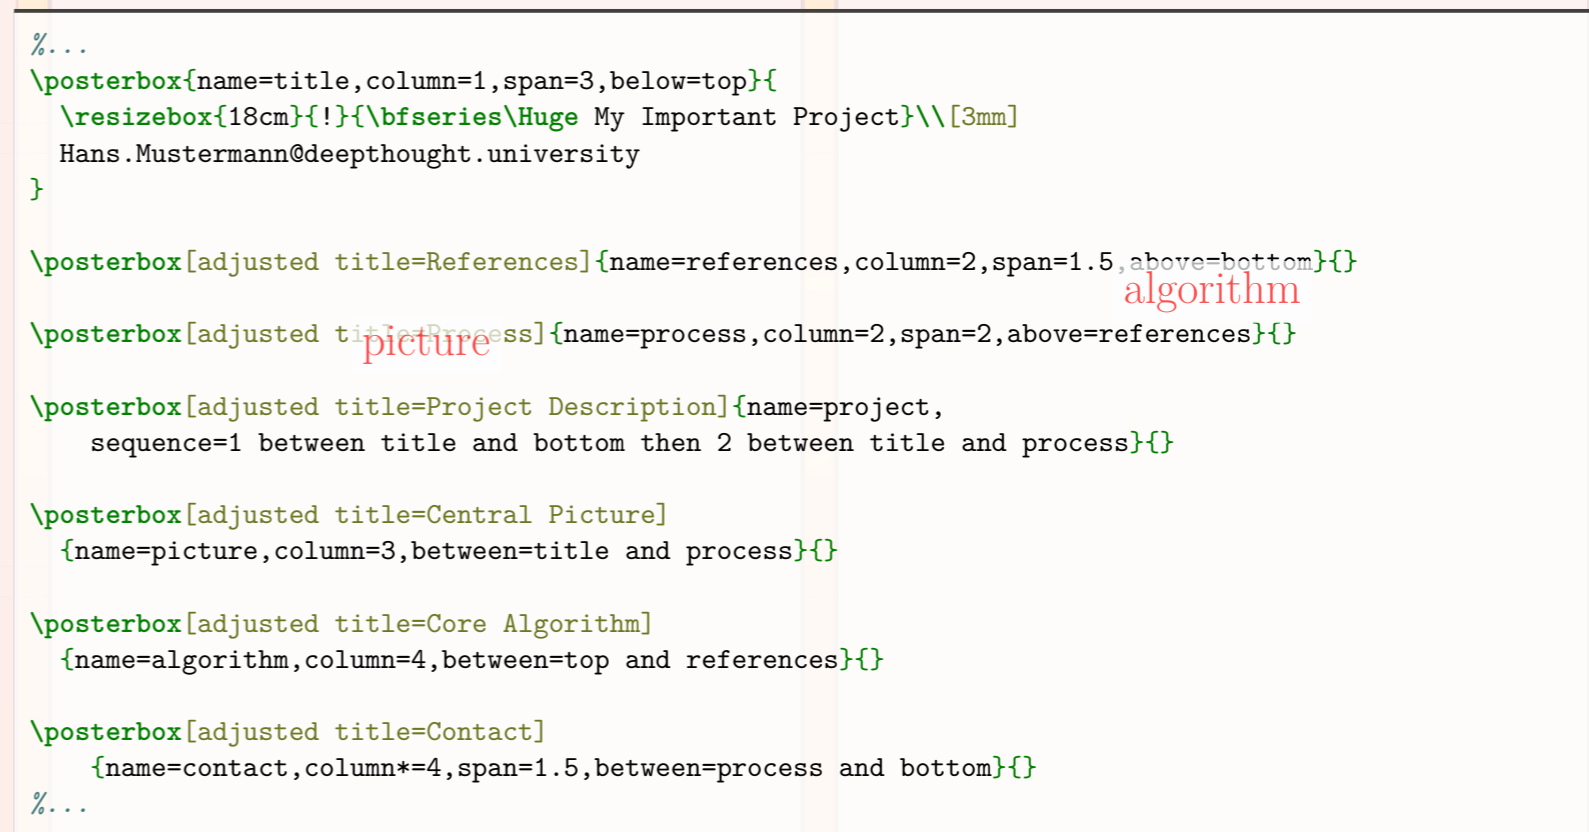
%...
\posterbox{name=title,column=1,span=3,below=top}{
  \resizebox{18cm}{!}{\bfseries\Huge My Important Project}\\[3mm]
  Hans.Mustermann@deepthought.university
}

\posterbox[adjusted title=References]{name=references,column=2,span=1.5,above=bottom}{}
algorithm

\posterbox[adjusted title=Process]{name=process,column=2,span=2,above=references}{}
picture

\posterbox[adjusted title=Project Description]{name=project,
    sequence=1 between title and bottom then 2 between title and process}{}

\posterbox[adjusted title=Central Picture]
  {name=picture,column=3,between=title and process}{}

\posterbox[adjusted title=Core Algorithm]
  {name=algorithm,column=4,between=top and references}{}

\posterbox[adjusted title=Contact]
    {name=contact,column*=4,span=1.5,between=process and bottom}{}
%...